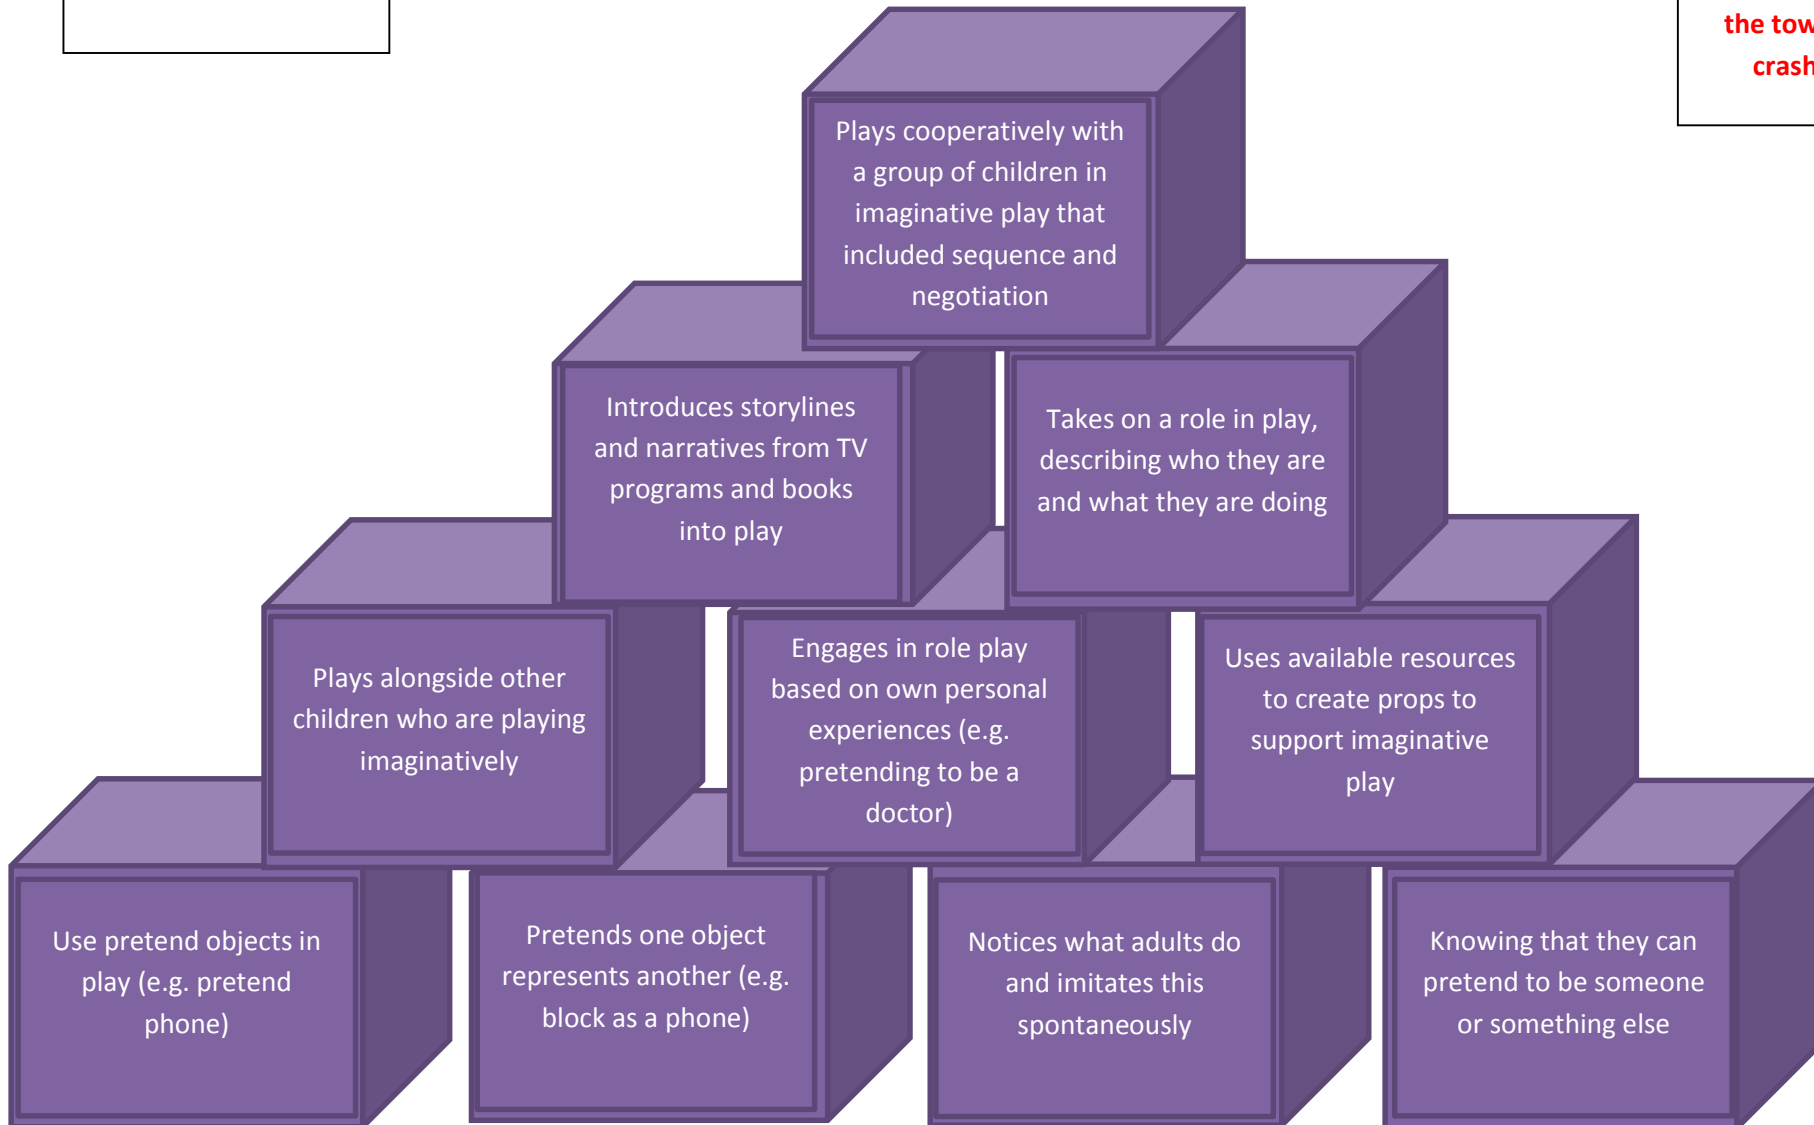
the tow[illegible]
crash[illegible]

Plays cooperatively with a group of children in imaginative play that included sequence and negotiation

Introduces storylines and narratives from TV programs and books into play

Takes on a role in play, describing who they are and what they are doing

Plays alongside other children who are playing imaginatively

Engages in role play based on own personal experiences (e.g. pretending to be a doctor)

Uses available resources to create props to support imaginative play

Use pretend objects in play (e.g. pretend phone)

Pretends one object represents another (e.g. block as a phone)

Notices what adults do and imitates this spontaneously

Knowing that they can pretend to be someone or something else